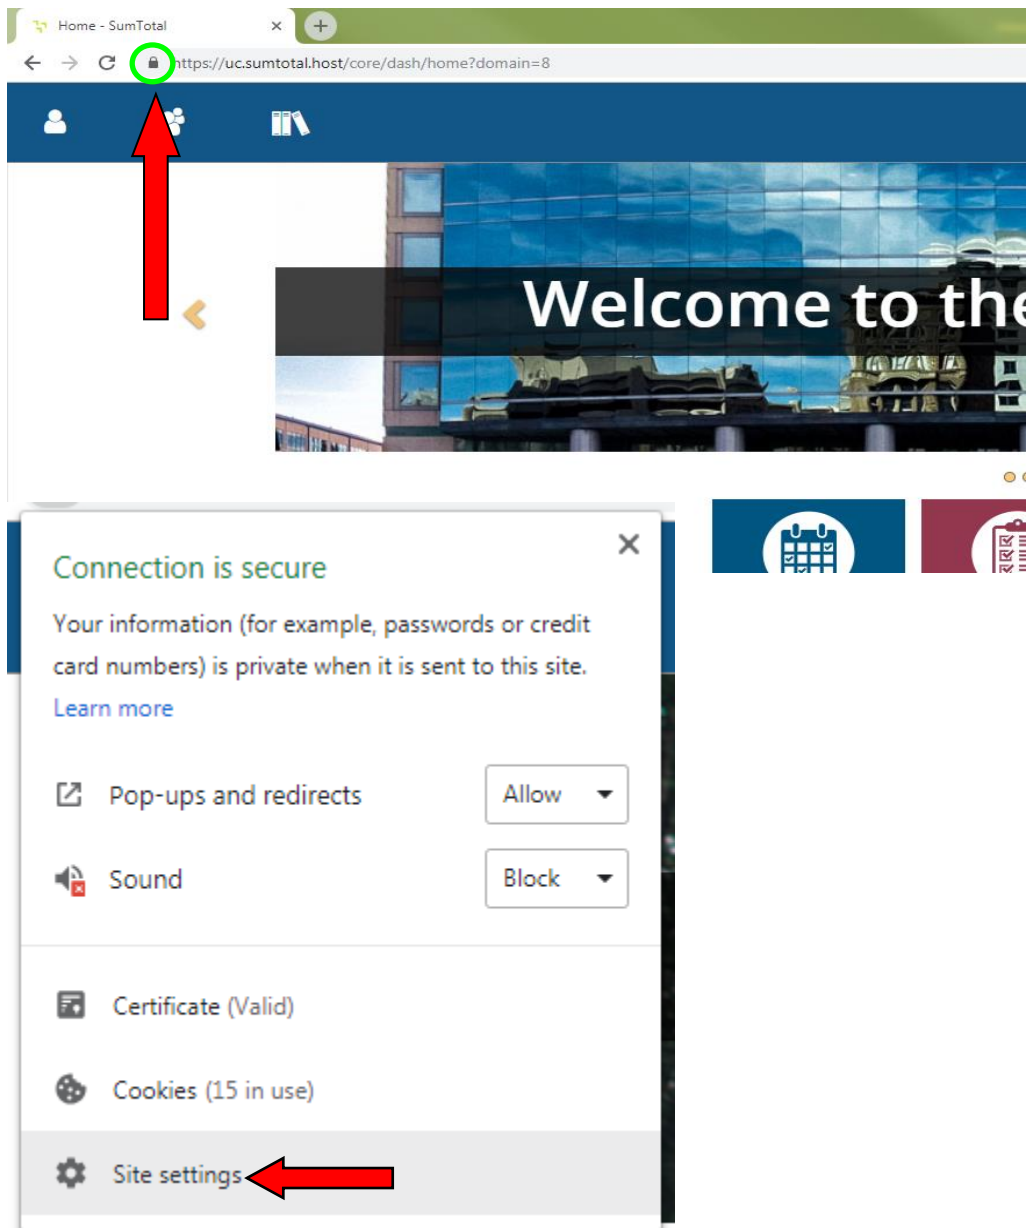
Home - SumTotal ×

https://uc.sumtotal.host/core/dash/home?domain=8

Welcome to the

Connection is secure

Your information (for example, passwords or credit card numbers) is private when it is sent to this site. Learn more

Pop-ups and redirects Allow

Sound Block

Certificate (Valid)

Cookies (15 in use)

Site settings